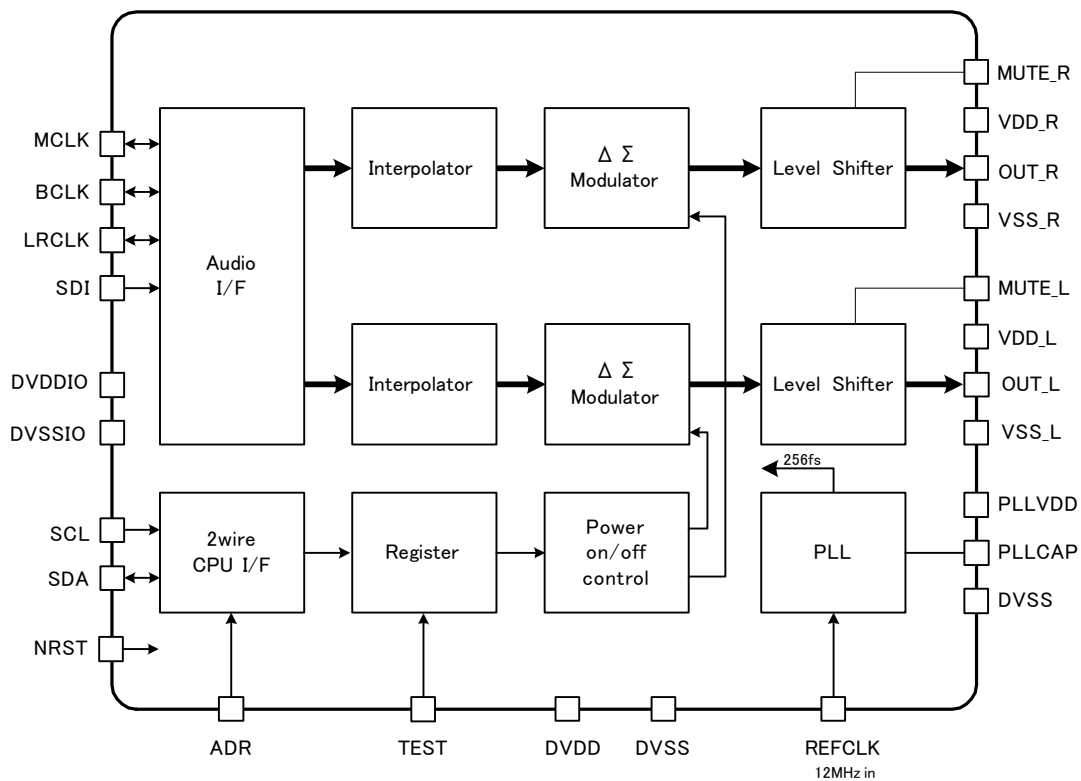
MCLK
BCLK
LRCLK
SDI
DVDDIO
DVSSIO
SCL
SDA
NRST

Audio I/F

Interpolator

$\Delta\ \Sigma$ Modulator

Level Shifter

MUTE_R
VDD_R
OUT_R
VSS_R

Interpolator

$\Delta\ \Sigma$ Modulator

Level Shifter

MUTE_L
VDD_L
OUT_L
VSS_L

2wire CPU I/F

Register

Power on/off control

256fs

PLL

PLLVDD
PLLCAP
DVSS

ADR
TEST
DVDD
DVSS
REFCLK
12MHz in